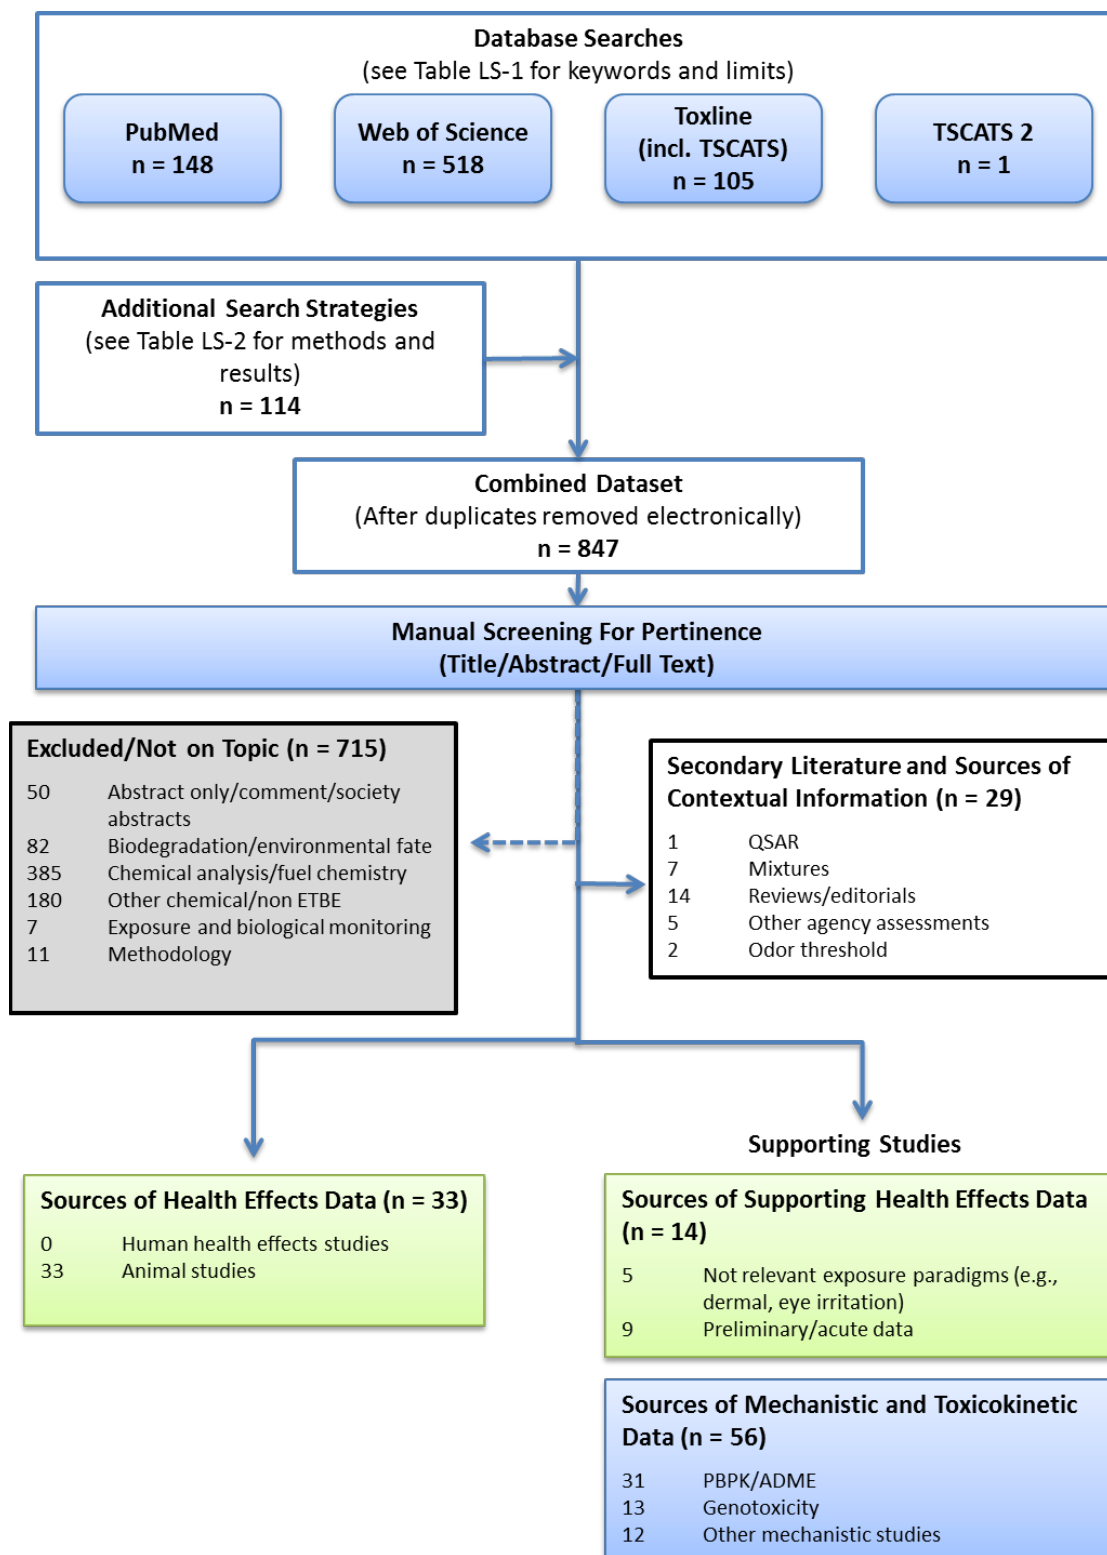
Database Searches
(see Table LS-1 for keywords and limits)

PubMed
n = 148

Web of Science
n = 518

Toxline
(incl. TSCATS)
n = 105

TSCATS 2
n = 1

Additional Search Strategies
(see Table LS-2 for methods and results)
n = 114

Combined Dataset
(After duplicates removed electronically)
n = 847

Manual Screening For Pertinence
(Title/Abstract/Full Text)

Excluded/Not on Topic (n = 715)
50 Abstract only/comment/society abstracts
82 Biodegradation/environmental fate
385 Chemical analysis/fuel chemistry
180 Other chemical/non ETBE
7 Exposure and biological monitoring
11 Methodology

Secondary Literature and Sources of Contextual Information (n = 29)
1 QSAR
7 Mixtures
14 Reviews/editorials
5 Other agency assessments
2 Odor threshold

Supporting Studies

Sources of Health Effects Data (n = 33)
0 Human health effects studies
33 Animal studies

Sources of Supporting Health Effects Data (n = 14)
5 Not relevant exposure paradigms (e.g., dermal, eye irritation)
9 Preliminary/acute data

Sources of Mechanistic and Toxicokinetic Data (n = 56)
31 PBPK/ADME
13 Genotoxicity
12 Other mechanistic studies